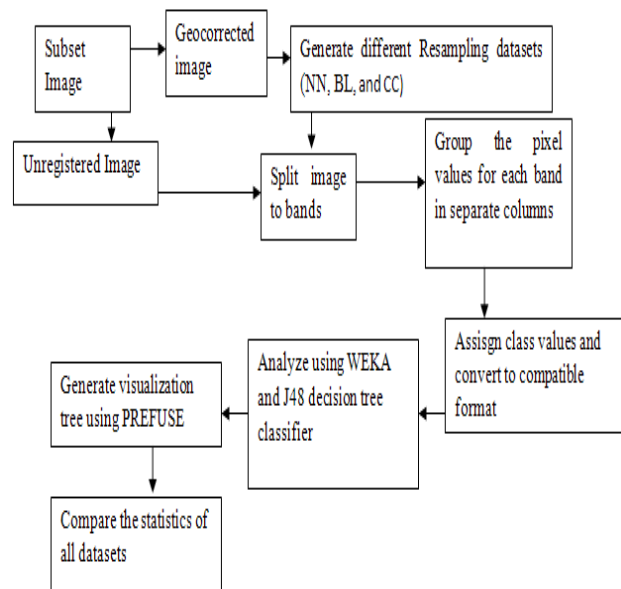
Subset Image

Geocorrected image

Generate different Resampling datasets (NN, BL, and CC)

Unregistered Image

Split image to bands

Group the pixel values for each band in separate columns

Assisign class values and convert to compatible format

Analyze using WEKA and J48 decision tree classifier

Generate visualization tree using PREFUSE

Compare the statistics of all datasets